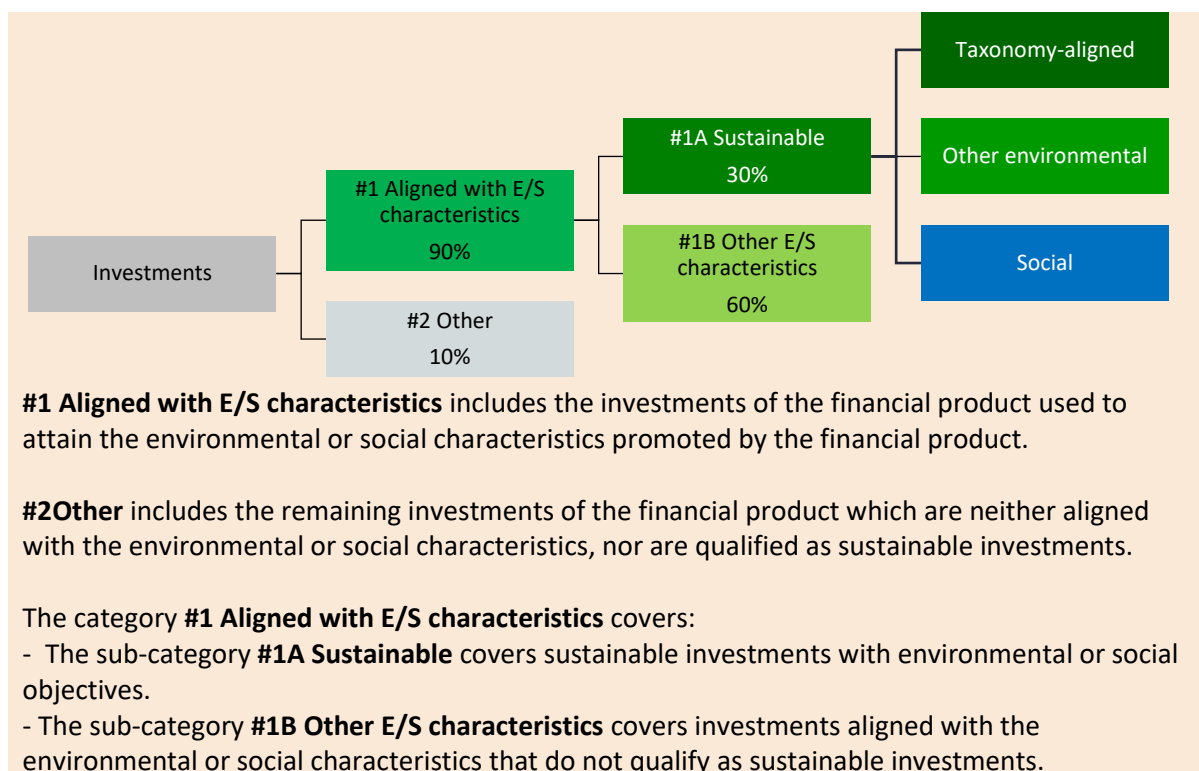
Investments

#1 Aligned with E/S characteristics
90%

#2 Other
10%

#1A Sustainable
30%

#1B Other E/S characteristics
60%

Taxonomy-aligned

Other environmental

Social

**#1 Aligned with E/S characteristics** includes the investments of the financial product used to attain the environmental or social characteristics promoted by the financial product.

**#2Other** includes the remaining investments of the financial product which are neither aligned with the environmental or social characteristics, nor are qualified as sustainable investments.

The category **#1 Aligned with E/S characteristics** covers:
- The sub-category **#1A Sustainable** covers sustainable investments with environmental or social objectives.
- The sub-category **#1B Other E/S characteristics** covers investments aligned with the environmental or social characteristics that do not qualify as sustainable investments.